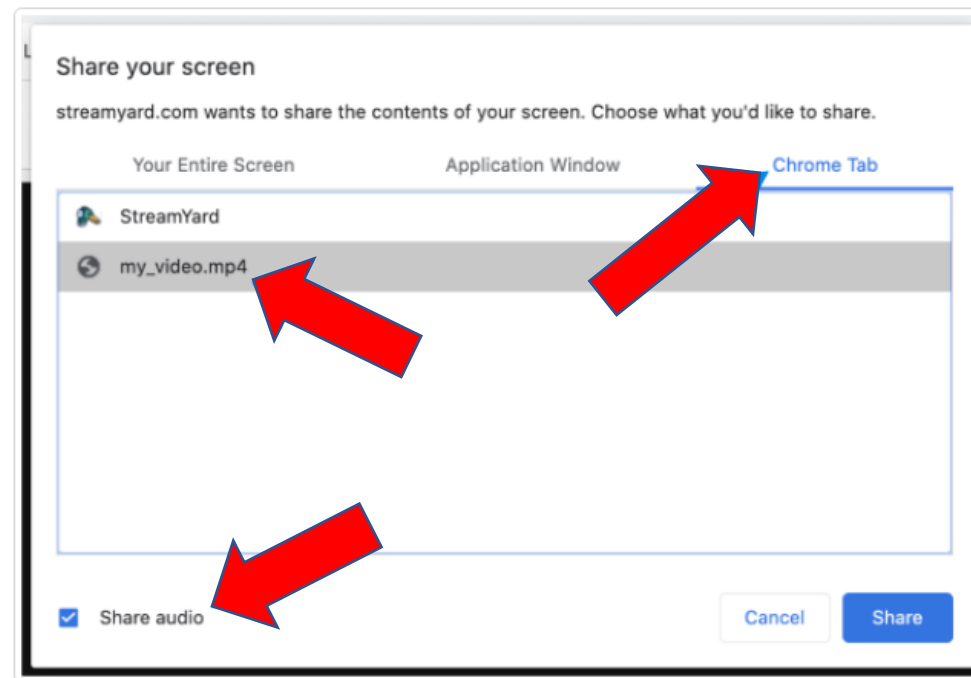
L

Share your screen

streamyard.com wants to share the contents of your screen. Choose what you'd like to share.

Your Entire Screen

Application Window

Chrome Tab

StreamYard

my_video.mp4

Share audio

Cancel

Share